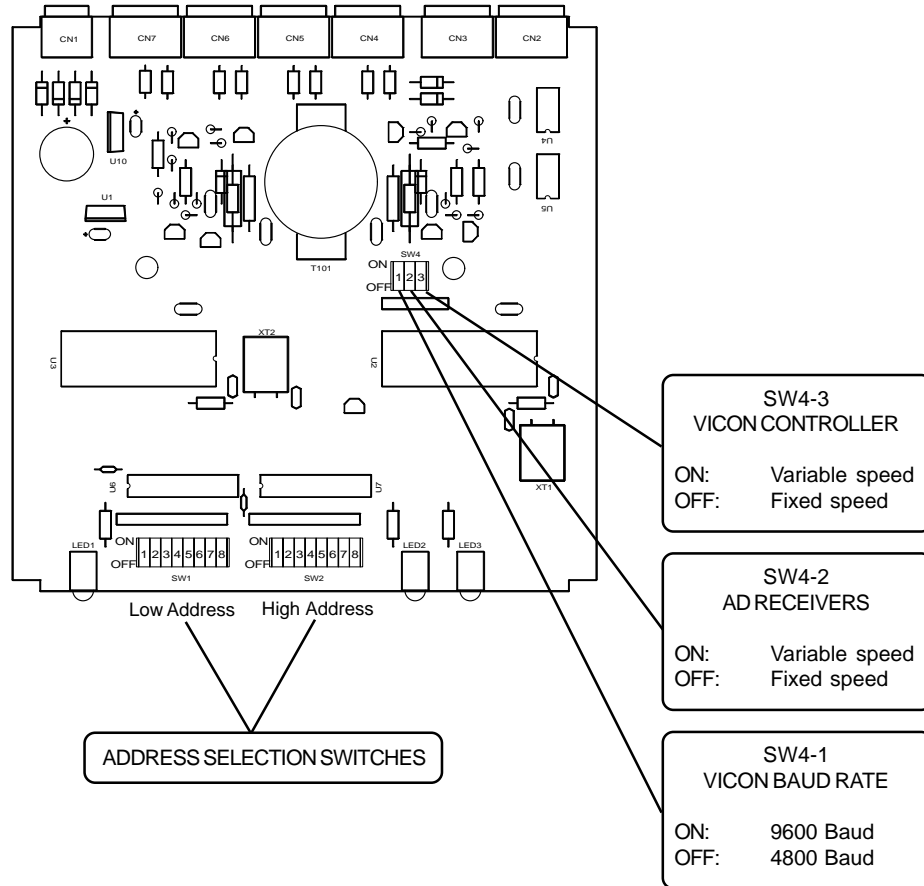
CN1 CN7 CN6 CN5 CN4 CN3 CN2

U10

U1

U4

U5

T101

SW4
ON
1 2 3
OFF

XT2

U3

U2

XT1

U6

U7

LED1
ON
1 2 3 4 5 6 7 8
OFF
SW1

ON
1 2 3 4 5 6 7 8
OFF
SW2

LED2 LED3

Low Address High Address

ADDRESS SELECTION SWITCHES

SW4-3
VICON CONTROLLER

ON: Variable speed
OFF: Fixed speed

SW4-2
AD RECEIVERS

ON: Variable speed
OFF: Fixed speed

SW4-1
VICON BAUD RATE

ON: 9600 Baud
OFF: 4800 Baud